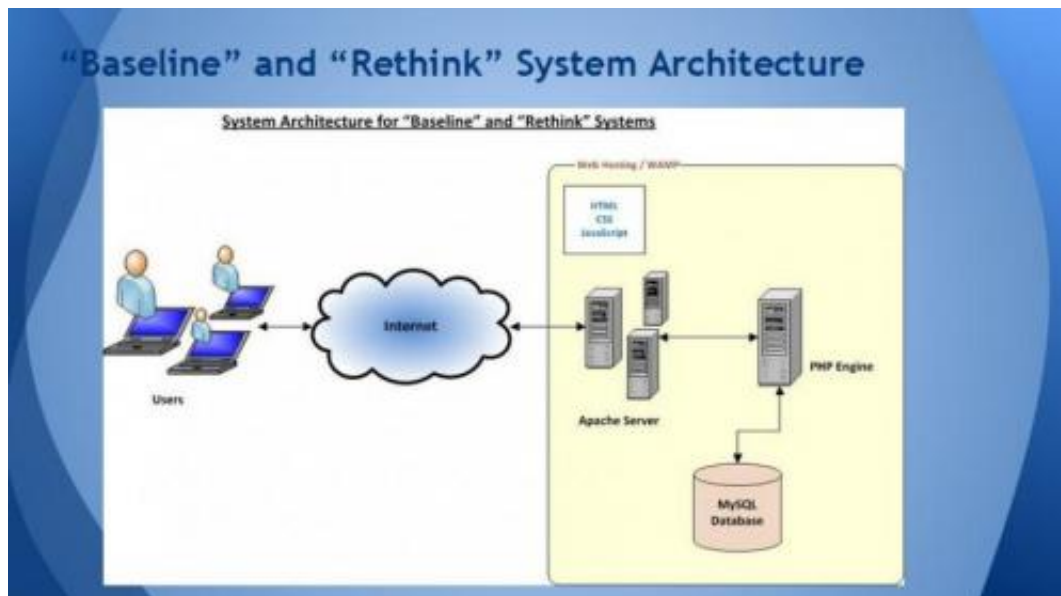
“Baseline” and “Rethink” System Architecture

System Architecture for “Baseline” and “Rethink” Systems

Web Hosting / WAMP

HTML
CSS
JavaScript

Internet

Users

Apache Server

PHP Engine

MySQL Database